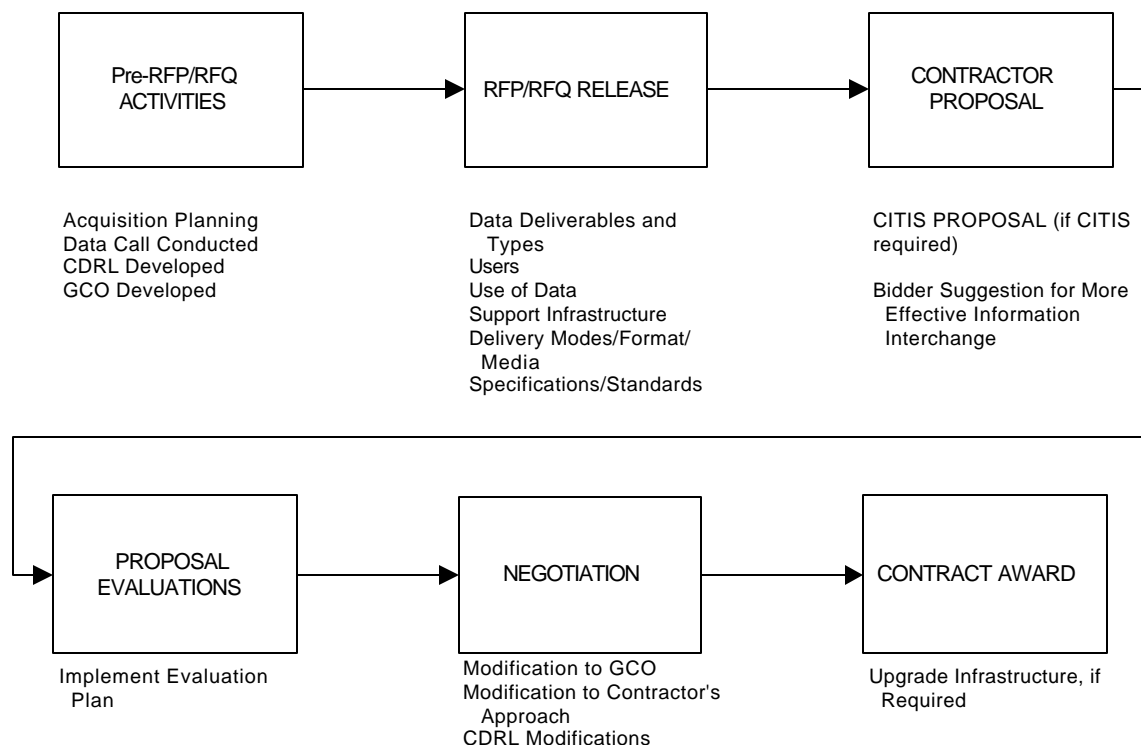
Pre-RFP/RFQ ACTIVITIES

RFP/RFQ RELEASE

CONTRACTOR PROPOSAL

Acquisition Planning
Data Call Conducted
CDRL Developed
GCO Developed

Data Deliverables and Types
Users
Use of Data
Support Infrastructure
Delivery Modes/Format/Media
Specifications/Standards

CITIS PROPOSAL (if CITIS required)

Bidder Suggestion for More Effective Information Interchange

PROPOSAL EVALUATIONS

NEGOTIATION

CONTRACT AWARD

Implement Evaluation Plan

Modification to GCO
Modification to Contractor's Approach
CDRL Modifications

Upgrade Infrastructure, if Required